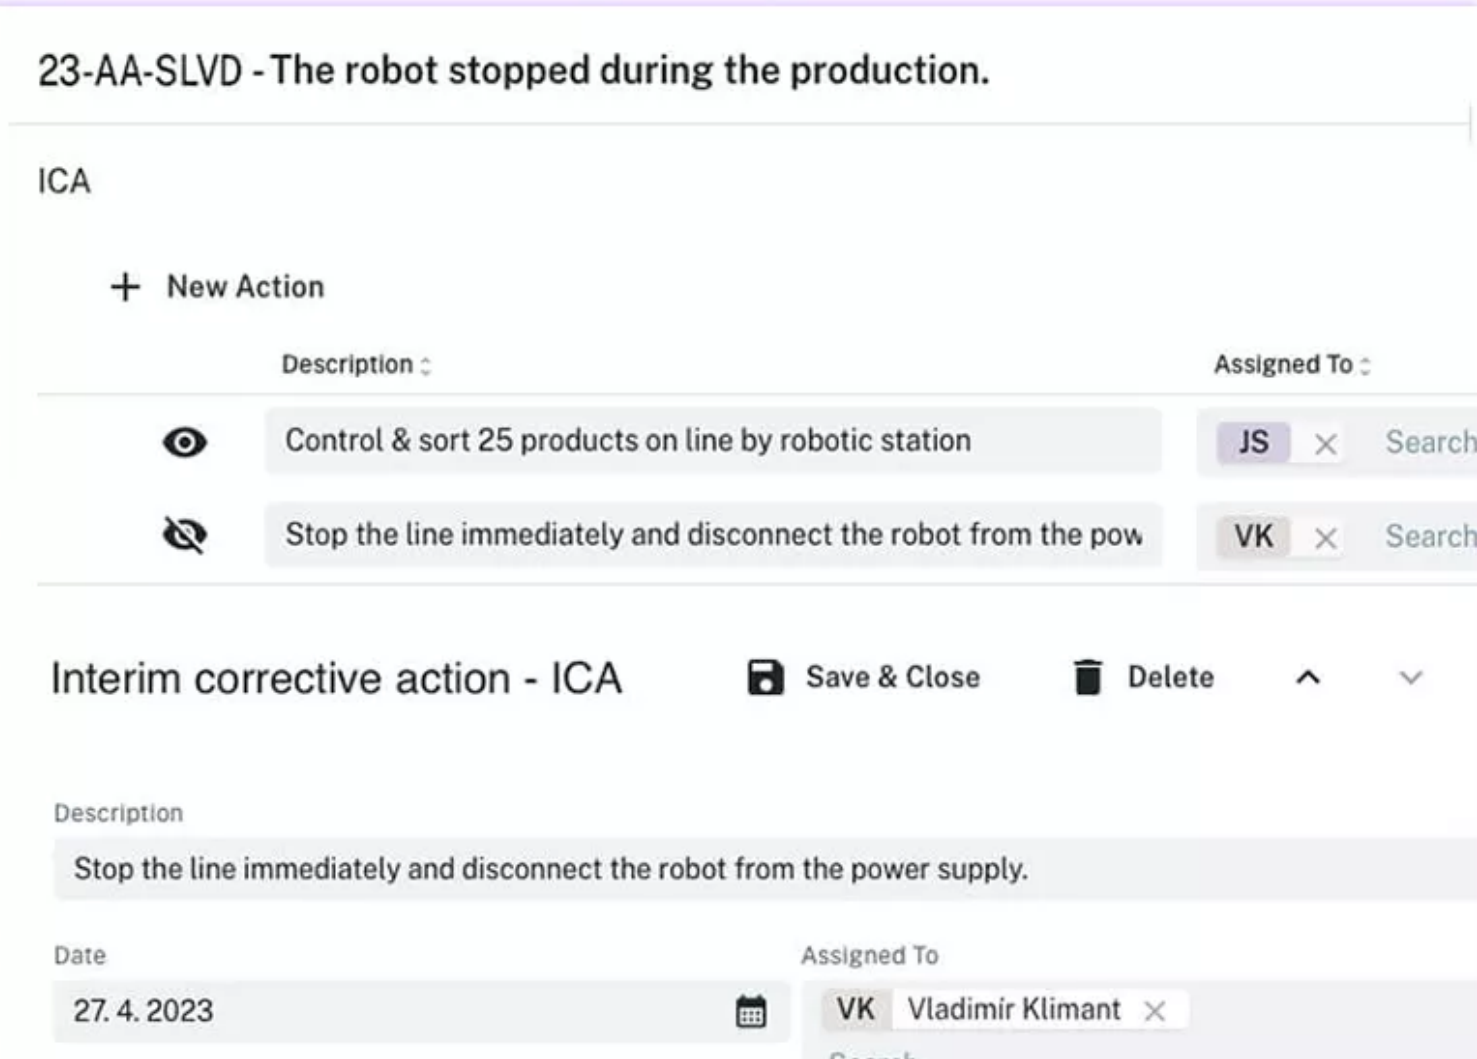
23-AA-SLVD - The robot stopped during the production.

ICA

+ New Action

| | Description | Assigned To |
|---|---|---|
| | Control & sort 25 products on line by robotic station | JS × Search |
| | Stop the line immediately and disconnect the robot from the pow | VK × Search |

Interim corrective action - ICA

Save & Close

Delete

Description

Stop the line immediately and disconnect the robot from the power supply.

Date

27. 4. 2023

Assigned To

VK Vladimír Klimant ×

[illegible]